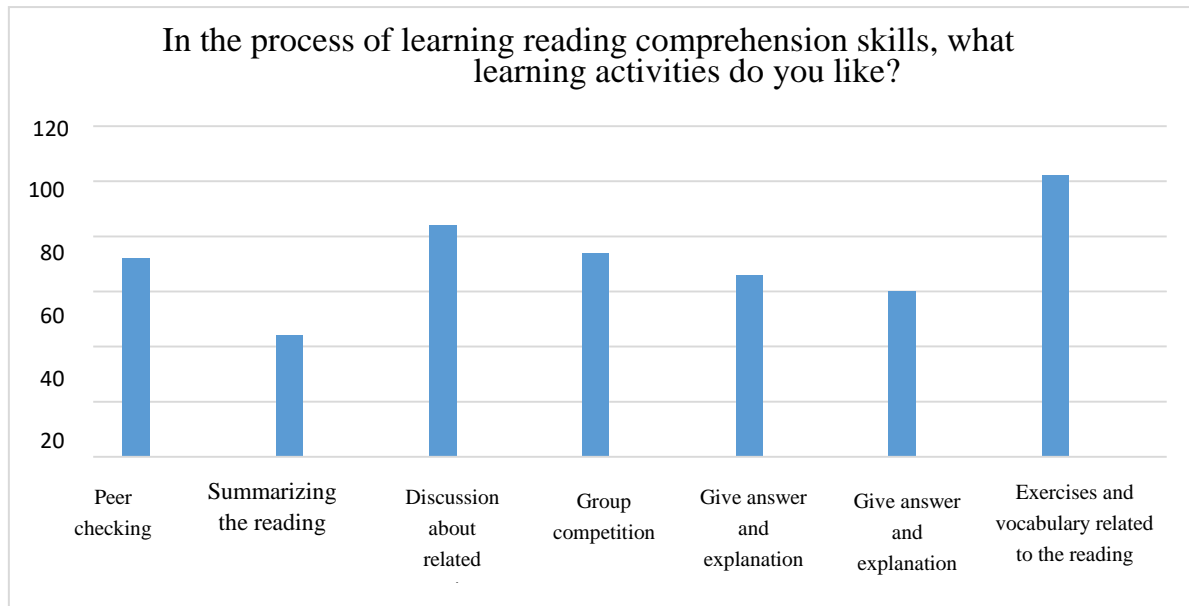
In the process of learning reading comprehension skills, what learning activities do you like?

120
100
80
60
40
20

Peer checking

Summarizing the reading

Discussion about related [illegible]

Group competition

Give answer and explanation

Give answer and explanation

Exercises and vocabulary related to the reading